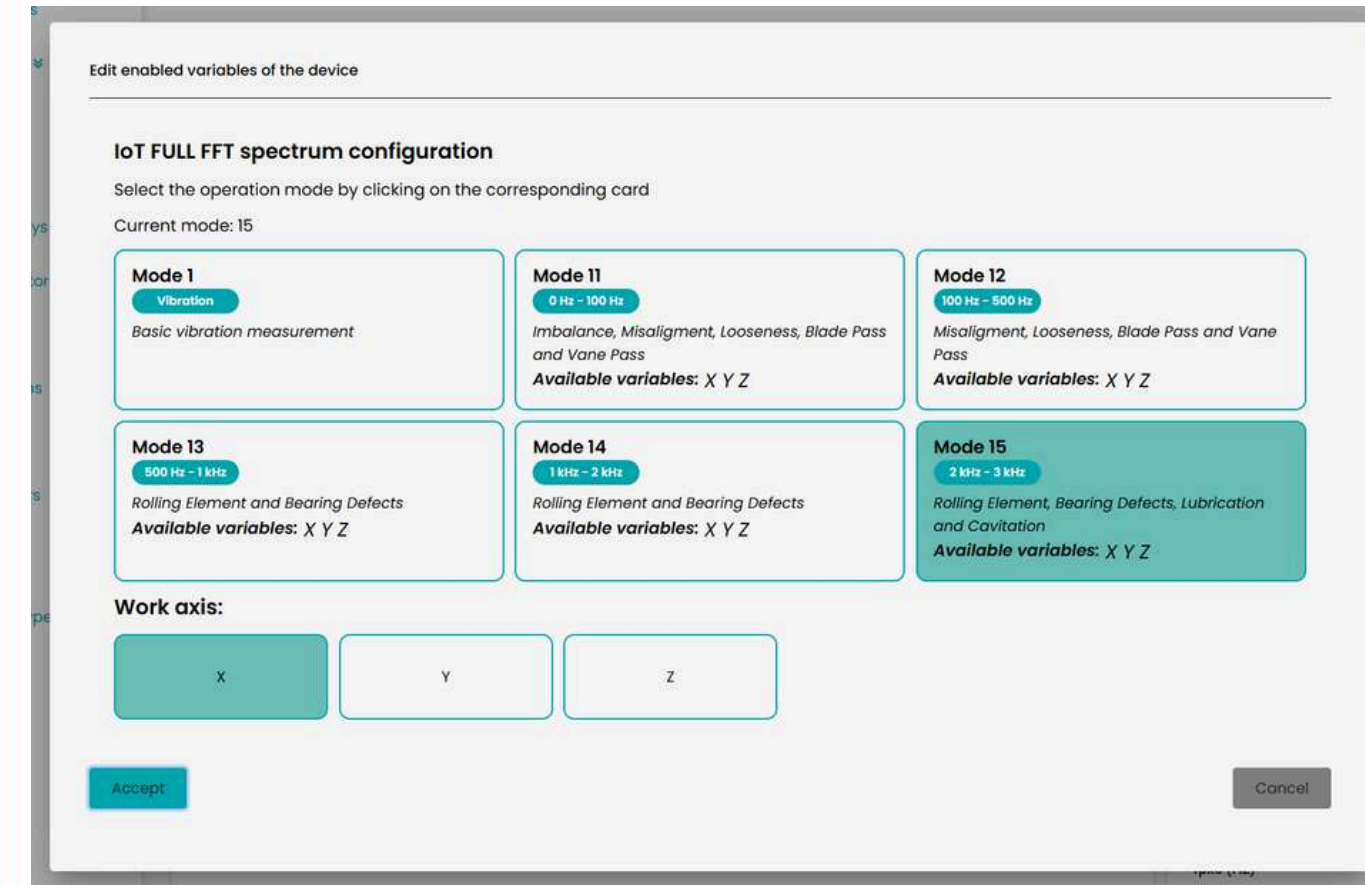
Edit enabled variables of the device

IoT FULL FFT spectrum configuration

Select the operation mode by clicking on the corresponding card

Current mode: 15

Mode 1
Vibration
Basic vibration measurement

Mode 11
0 Hz - 100 Hz
Imbalance, Misaligment, Looseness, Blade Pass and Vane Pass
Available variables: X Y Z

Mode 12
100 Hz - 500 Hz
Misaligment, Looseness, Blade Pass and Vane Pass
Available variables: X Y Z

Mode 13
500 Hz - 1 kHz
Rolling Element and Bearing Defects
Available variables: X Y Z

Mode 14
1 kHz - 2 kHz
Rolling Element and Bearing Defects
Available variables: X Y Z

Mode 15
2 kHz - 3 kHz
Rolling Element, Bearing Defects, Lubrication and Cavitation
Available variables: X Y Z

Work axis:

X

Y

Z

Accept

Cancel